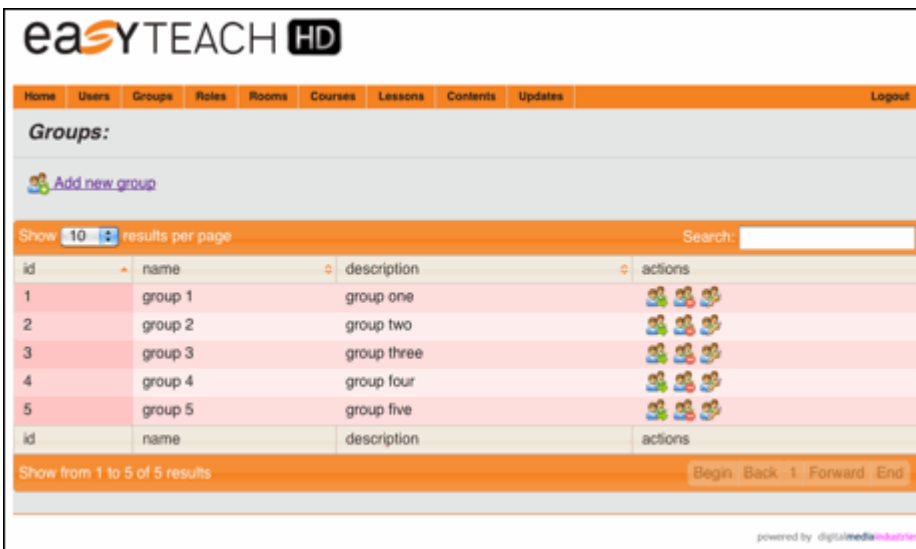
easYTEACH HD

Home Users Groups Roles Rooms Courses Lessons Contents Updates Logout

Groups:

Add new group

Show 10 results per page Search:

| id | name | description | actions |
|---|---|---|---|
| 1 | group 1 | group one | |
| 2 | group 2 | group two | |
| 3 | group 3 | group three | |
| 4 | group 4 | group four | |
| 5 | group 5 | group five | |
| id | name | description | actions |

Show from 1 to 5 of 5 results

Begin Back 1 Forward End

powered by digitalmediaindustries